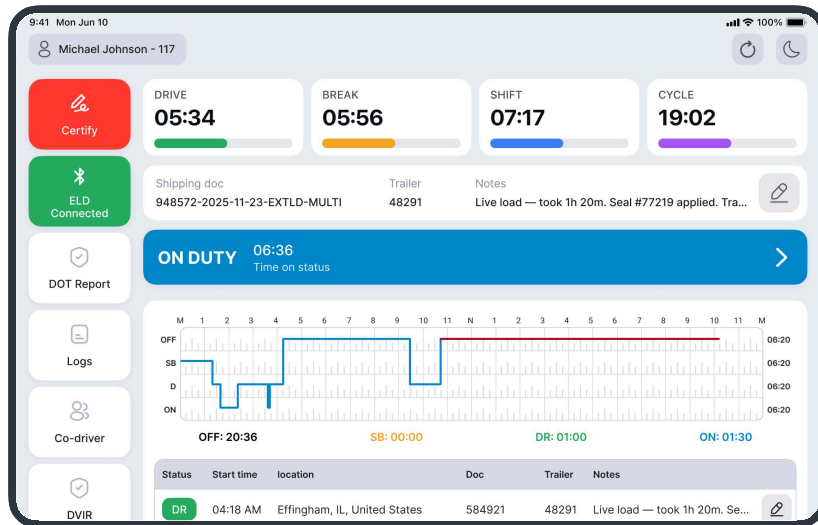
9:41 Mon Jun 10
100%

Michael Johnson - 117

Certify

ELD Connected

DOT Report

Logs

Co-driver

DVIR

DRIVE
05:34

BREAK
05:56

SHIFT
07:17

CYCLE
19:02

Shipping doc
948572-2025-11-23-EXTLD-MULTI

Trailer
48291

Notes
Live load — took 1h 20m. Seal #77219 applied. Tra...

ON DUTY
06:36
Time on status

M 1 2 3 4 5 6 7 8 9 10 11 N 1 2 3 4 5 6 7 8 9 10 11 M

OFF
SB
D
ON

06:20
06:20
06:20
06:20

OFF: 20:36
SB: 00:00
DR: 01:00
ON: 01:30

| Status | Start time | location | Doc | Trailer | Notes |
|---|---|---|---|---|---|
| DR | 04:18 AM | Effingham, IL, United States | 584921 | 48291 | Live load — took 1h 20m. Se... |